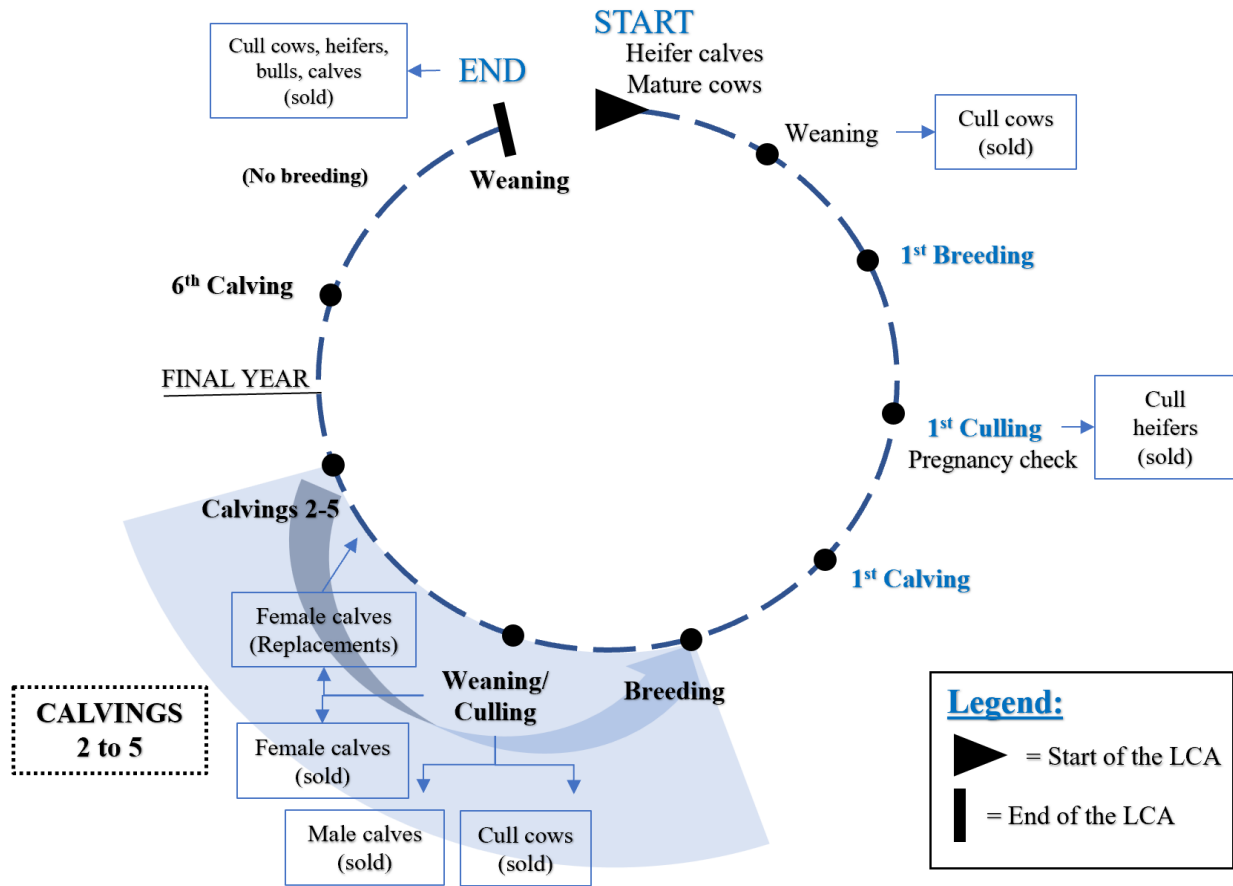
START
Heifer calves
Mature cows

Weaning

Cull cows (sold)

1st Breeding

1st Culling
Pregnancy check

Cull heifers (sold)

1st Calving

Breeding

Weaning/
Culling

Female calves (Replacements)

Female calves (sold)

Male calves (sold)

Cull cows (sold)

CALVINGS 2 to 5

Calvings 2-5

FINAL YEAR

6th Calving

(No breeding)

Weaning

END

Cull cows, heifers, bulls, calves (sold)

Legend:
= Start of the LCA
= End of the LCA